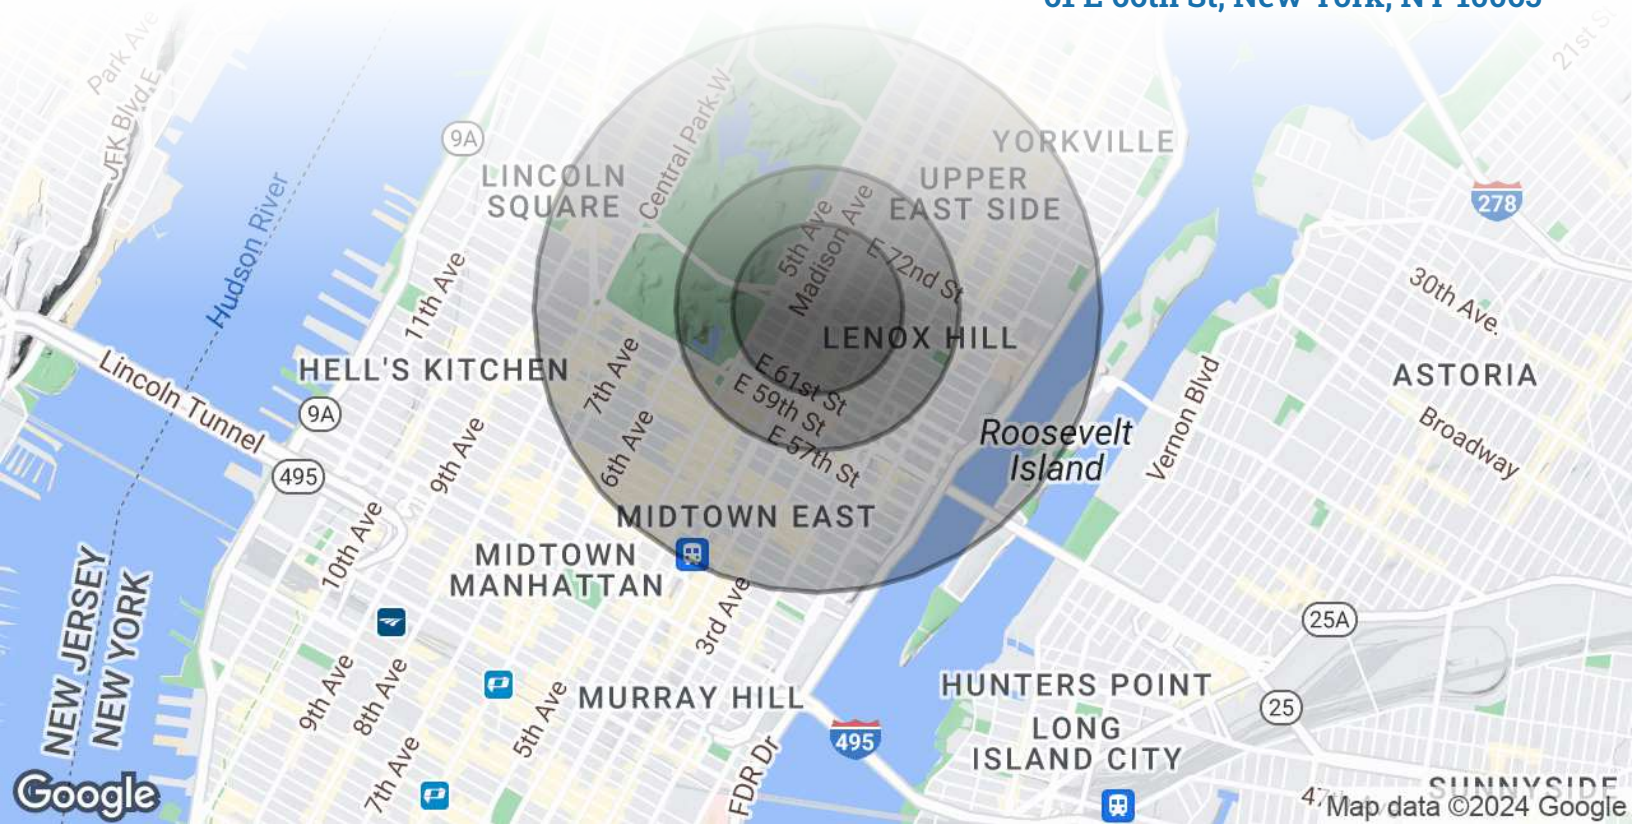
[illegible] St, New York, NY 10065

Park Ave
JFK Blvd E
9A
LINCOLN SQUARE
Central Park W
YORKVILLE
UPPER EAST SIDE
21st St
278
Hudson River
11th Ave
5th Ave
Madison Ave
E 72nd St
30th Ave
LENOX HILL
ASTORIA
HELL'S KITCHEN
Lincoln Tunnel
9A
7th Ave
E 61st St
E 59th St
E 57th St
Roosevelt Island
Vernon Blvd
Broadway
495
9th Ave
6th Ave
10th Ave
MIDTOWN EAST
MIDTOWN MANHATTAN
3rd Ave
25A
NEW JERSEY
NEW YORK
9th Ave
8th Ave
MURRAY HILL
5th Ave
7th Ave
FDR Dr
495
HUNTERS POINT
25
LONG ISLAND CITY
SUNNYSIDE
47
Google
Map data ©2024 Google